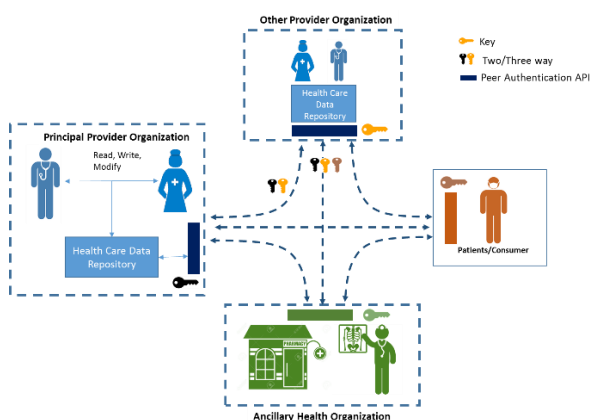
Other Provider Organization

Key

Two/Three way

Peer Authentication API

Health Care Data Repository

Principal Provider Organization

Read, Write, Modify

Health Care Data Repository

Patients/Consumer

PHARMACY

Ancillary Health Organization